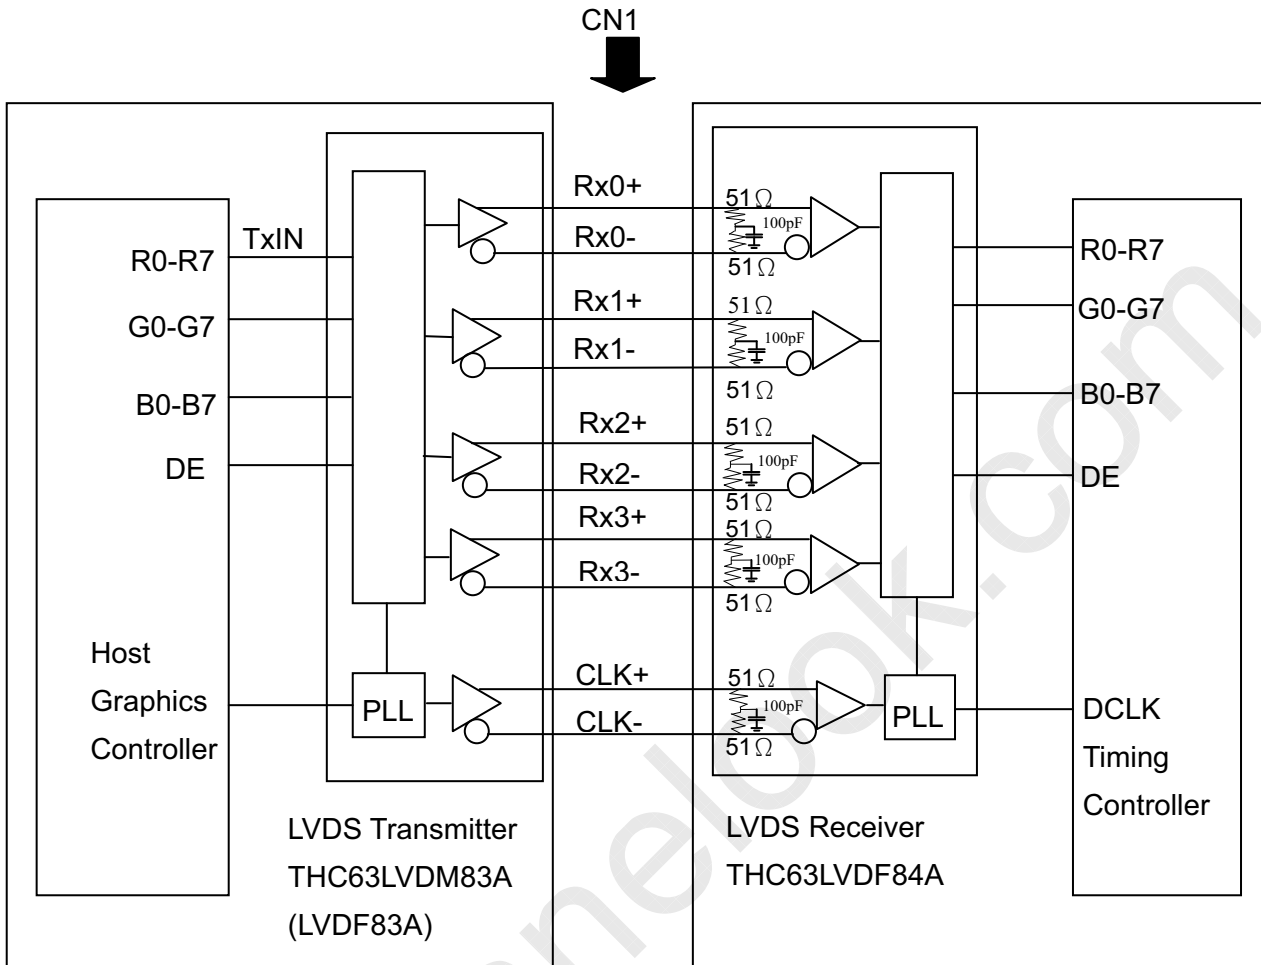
CN1

TxIN
R0-R7
G0-G7
B0-B7
DE

Host
Graphics
Controller

PLL

LVDS Transmitter
THC63LVDM83A
(LVDF83A)

Rx0+
Rx0-
Rx1+
Rx1-
Rx2+
Rx2-
Rx3+
Rx3-
CLK+
CLK-

51$\Omega$
100pF
51$\Omega$
51$\Omega$
100pF
51$\Omega$
51$\Omega$
100pF
51$\Omega$
51$\Omega$
100pF
51$\Omega$
51$\Omega$
100pF
51$\Omega$

PLL

LVDS Receiver
THC63LVDF84A

R0-R7
G0-G7
B0-B7
DE
DCLK
Timing
Controller